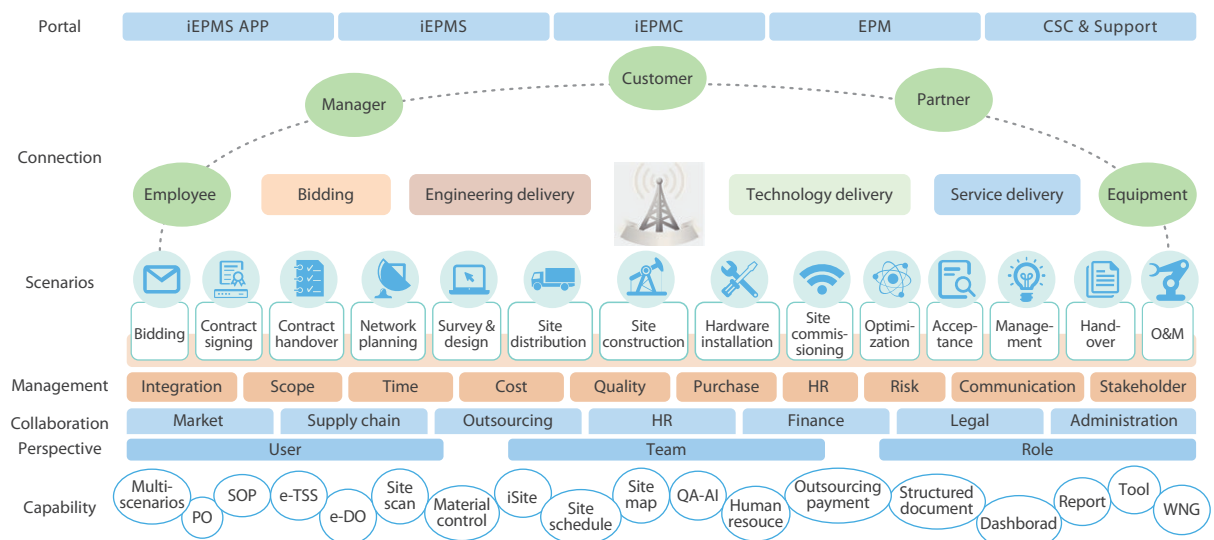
Portal
iEPMS APP
iEPMS
iEPMC
EPM
CSC & Support

Customer
Manager
Partner

Connection
Employee
Bidding
Engineering delivery
Technology delivery
Service delivery
Equipment

Scenarios
Bidding
Contract signing
Contract handover
Network planning
Survey & design
Site distribution
Site construction
Hardware installation
Site commissioning
Optimization
Acceptance
Management
Handover
O&M

Management
Integration
Scope
Time
Cost
Quality
Purchase
HR
Risk
Communication
Stakeholder

Collaboration
Market
Supply chain
Outsourcing
HR
Finance
Legal
Administration

Perspective
User
Team
Role

Capability
Multi-scenarios
PO
SOP
e-TSS
e-DO
Site scan
Material control
iSite
Site schedule
Site map
QA-AI
Human resouce
Outsourcing payment
Structured document
Dashborad
Report
Tool
WNG